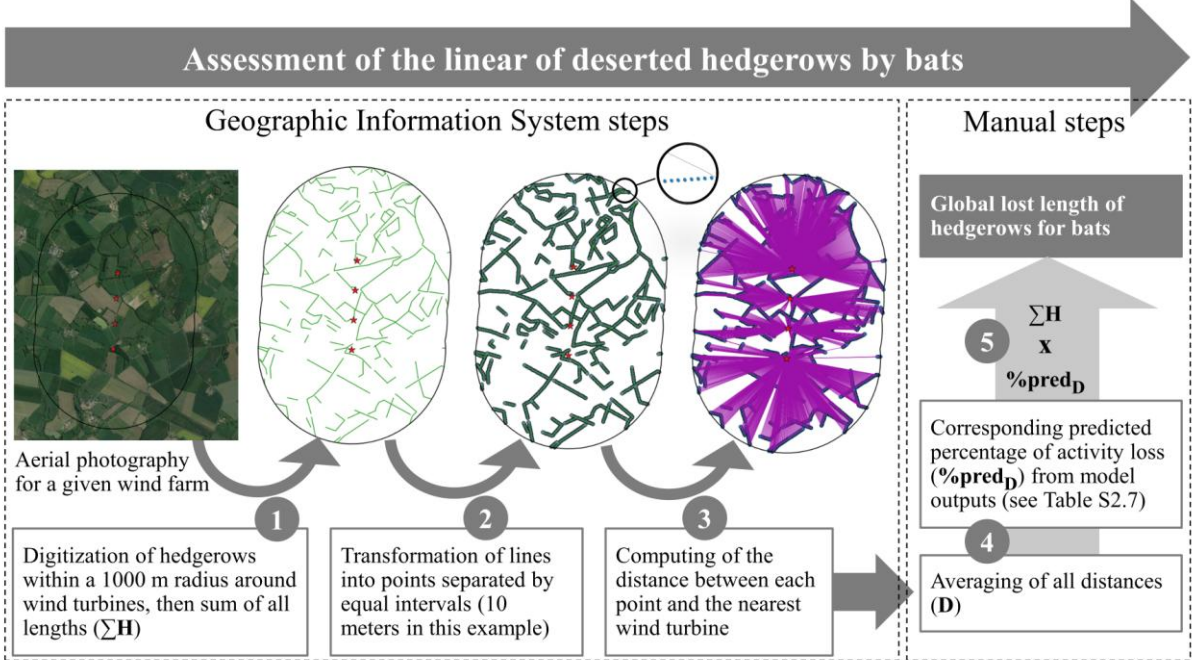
Assessment of the linear of deserted hedgerows by bats

Geographic Information System steps

Aerial photography for a given wind farm

1

Digitization of hedgerows within a 1000 m radius around wind turbines, then sum of all lengths ($\sum$**H**)

2

Transformation of lines into points separated by equal intervals (10 meters in this example)

3

Computing of the distance between each point and the nearest wind turbine

Manual steps

Global lost length of hedgerows for bats

5

$\sum$**H**
**x**
**%pred$_D$**

Corresponding predicted percentage of activity loss (**%pred$_D$**) from model outputs (see Table S2.7)

4

Averaging of all distances (**D**)